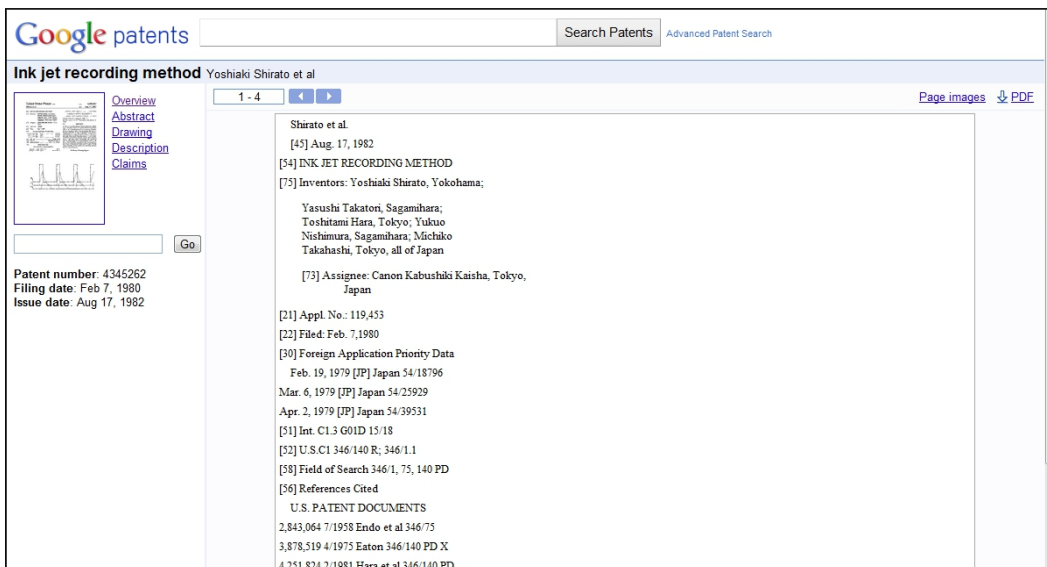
Google patents

Search Patents Advanced Patent Search

Ink jet recording method Yoshiaki Shirato et al

Overview
Abstract
Drawing
Description
Claims

Go

Patent number: 4345262
Filing date: Feb 7, 1980
Issue date: Aug 17, 1982

1 - 4

Page images PDF

Shirato et al.

[45] Aug. 17, 1982

[54] INK JET RECORDING METHOD

[75] Inventors: Yoshiaki Shirato, Yokohama;

Yasushi Takatori, Sagamihara; Toshitami Hara, Tokyo; Yukuo Nishimura, Sagamihara; Michiko Takahashi, Tokyo, all of Japan

[73] Assignee: Canon Kabushiki Kaisha, Tokyo, Japan

[21] Appl. No.: 119,453

[22] Filed: Feb. 7,1980

[30] Foreign Application Priority Data

Feb. 19, 1979 [JP] Japan 54/18796

Mar. 6, 1979 [JP] Japan 54/25929

Apr. 2, 1979 [JP] Japan 54/39531

[51] Int. C1.3 G01D 15/18

[52] U.S.C1 346/140 R; 346/1.1

[58] Field of Search 346/1, 75, 140 PD

[56] References Cited

U.S. PATENT DOCUMENTS

2,843,064 7/1958 Endo et al 346/75

3,878,519 4/1975 Eaton 346/140 PD X

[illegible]